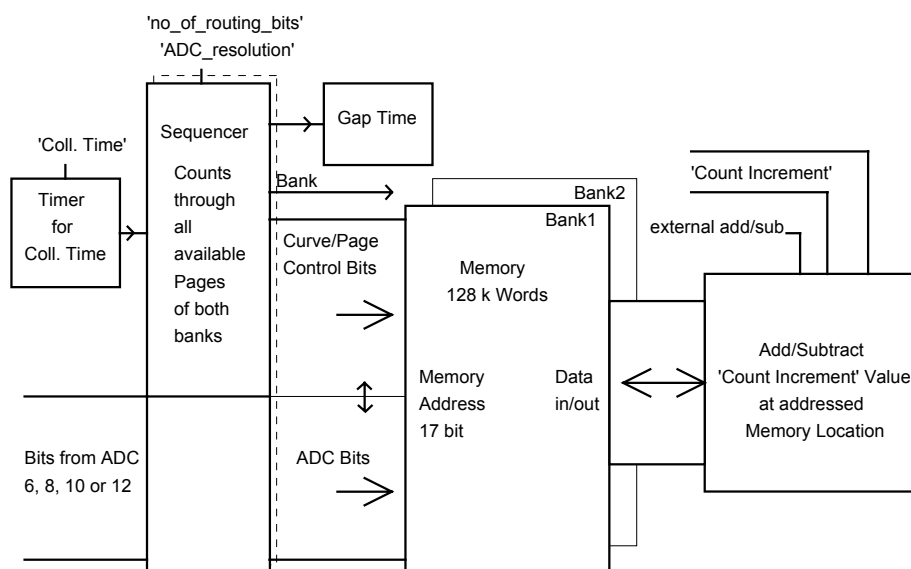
'no_of_routing_bits'
'ADC_resolution'

'Coll. Time'

Timer for Coll. Time

Sequencer

Counts through all available Pages of both banks

Gap Time

Bank

Bank2

Bank1

'Count Increment'

external add/sub

Curve/Page Control Bits

Memory 128 k Words

Add/Subtract 'Count Increment' Value at addressed Memory Location

Memory Address 17 bit

Data in/out

Bits from ADC 6, 8, 10 or 12

ADC Bits